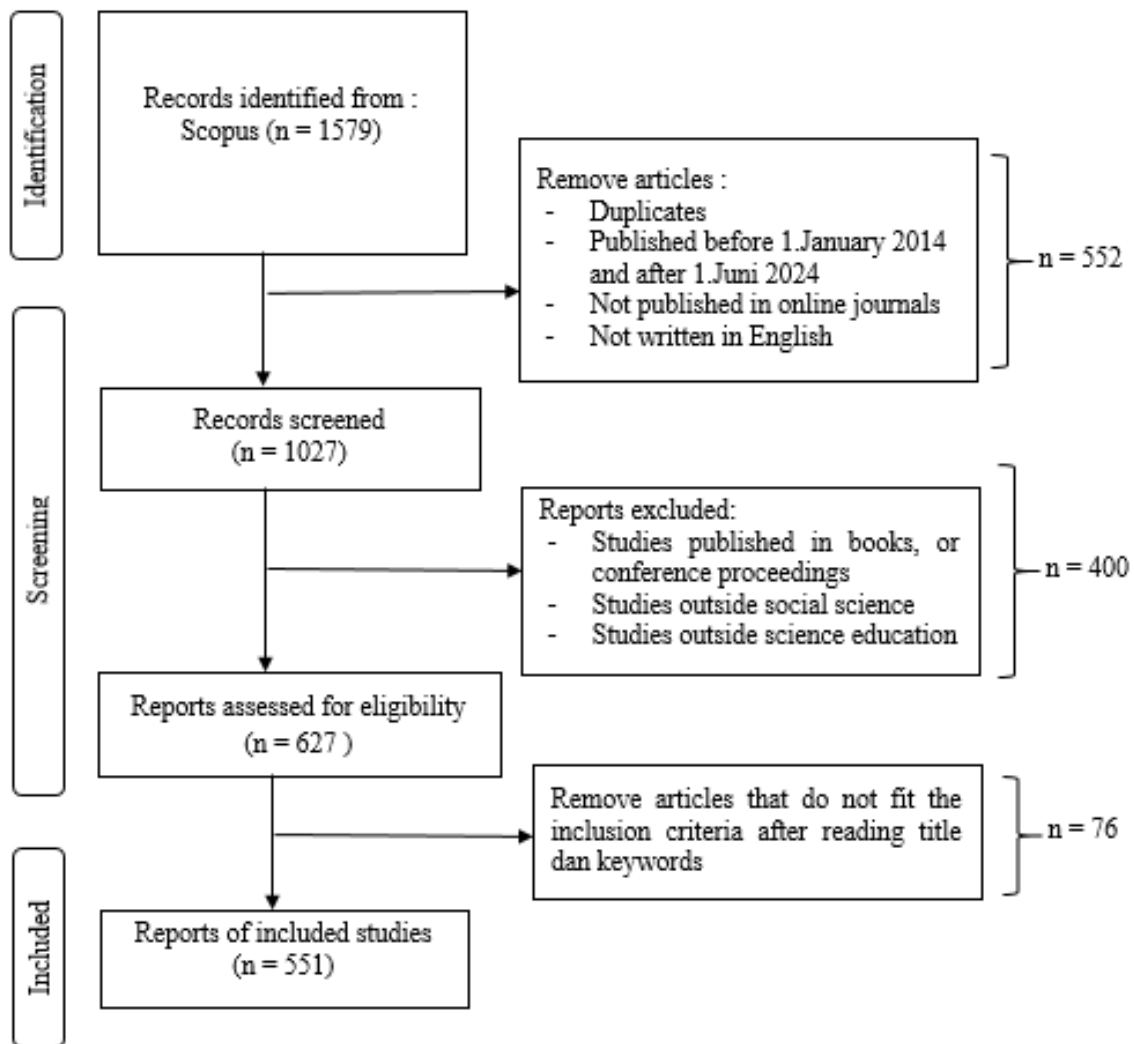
Identification

Records identified from : Scopus (n = 1579)

Remove articles :
- Duplicates
- Published before 1.January 2014 and after 1.Juni 2024
- Not published in online journals
- Not written in English

n = 552

Screening

Records screened (n = 1027)

Reports excluded:
- Studies published in books, or conference proceedings
- Studies outside social science
- Studies outside science education

n = 400

Reports assessed for eligibility (n = 627 )

Remove articles that do not fit the inclusion criteria after reading title dan keywords

n = 76

Included

Reports of included studies (n = 551)